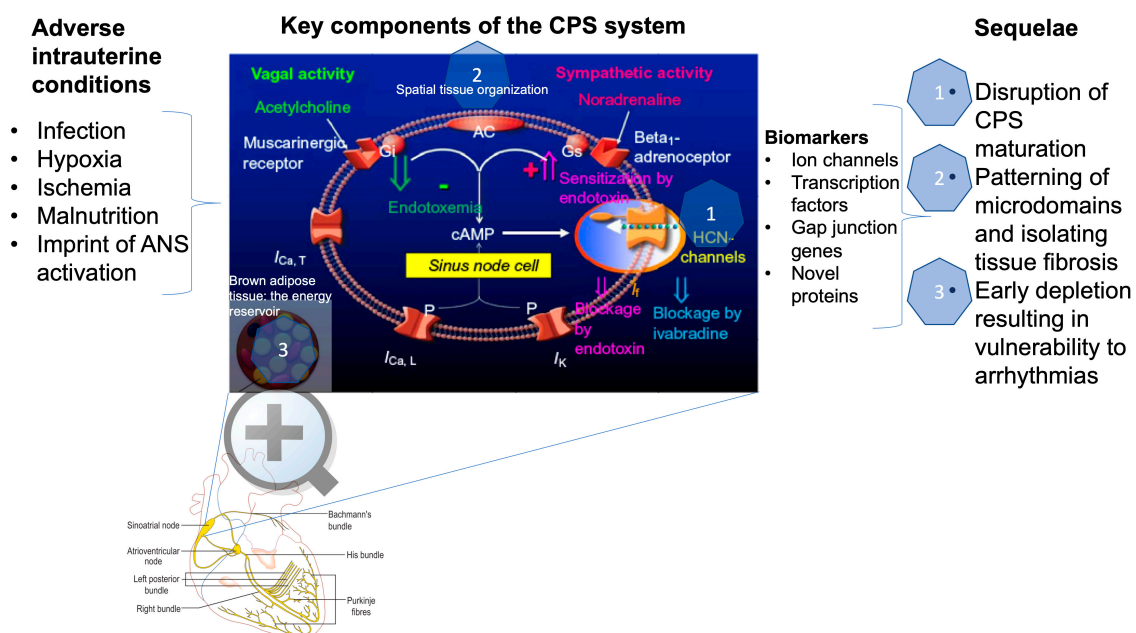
Adverse intrauterine conditions

- Infection
- Hypoxia
- Ischemia
- Malnutrition
- Imprint of ANS activation

Key components of the CPS system

2
Spatial tissue organization

Vagal activity
Sympathetic activity
Acetylcholine
Noradrenaline
AC
Muscarinergic receptor
Gi
Gs
Beta$_1$-adrenoceptor
-
+
Sensitization by endotoxin
Endotoxemia
cAMP
1
HCN-channels
$I_{Ca,T}$
Sinus node cell
$I_f$
Brown adipose tissue: the energy reservoir
3
P
P
Blockage by endotoxin
Blockage by ivabradine
$I_{Ca,L}$
$I_K$

Sinoatrial node
Bachmann's bundle
Atrioventricular node
His bundle
Left posterior bundle
Right bundle
Purkinje fibres

Biomarkers
- Ion channels
- Transcription factors
- Gap junction genes
- Novel proteins

Sequelae

1 • Disruption of CPS maturation
2 • Patterning of microdomains and isolating tissue fibrosis
3 • Early depletion resulting in vulnerability to arrhythmias